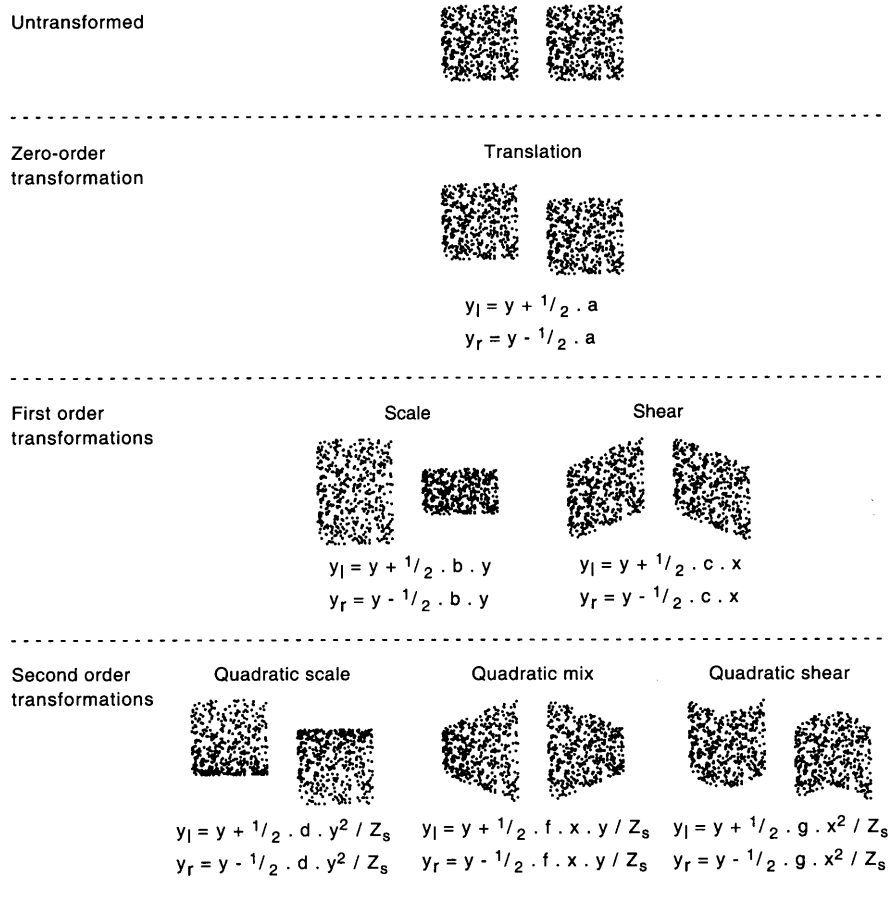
Untransformed

Zero-order transformation

Translation

$y_l = y + {}^1/_2 . a$
$y_r = y - {}^1/_2 . a$

First order transformations

Scale

Shear

$y_l = y + {}^1/_2 . b . y$
$y_r = y - {}^1/_2 . b . y$

$y_l = y + {}^1/_2 . c . x$
$y_r = y - {}^1/_2 . c . x$

Second order transformations

Quadratic scale

Quadratic mix

Quadratic shear

$y_l = y + {}^1/_2 . d . y^2 / Z_s$
$y_r = y - {}^1/_2 . d . y^2 / Z_s$

$y_l = y + {}^1/_2 . f . x . y / Z_s$
$y_r = y - {}^1/_2 . f . x . y / Z_s$

$y_l = y + {}^1/_2 . g . x^2 / Z_s$
$y_r = y - {}^1/_2 . g . x^2 / Z_s$